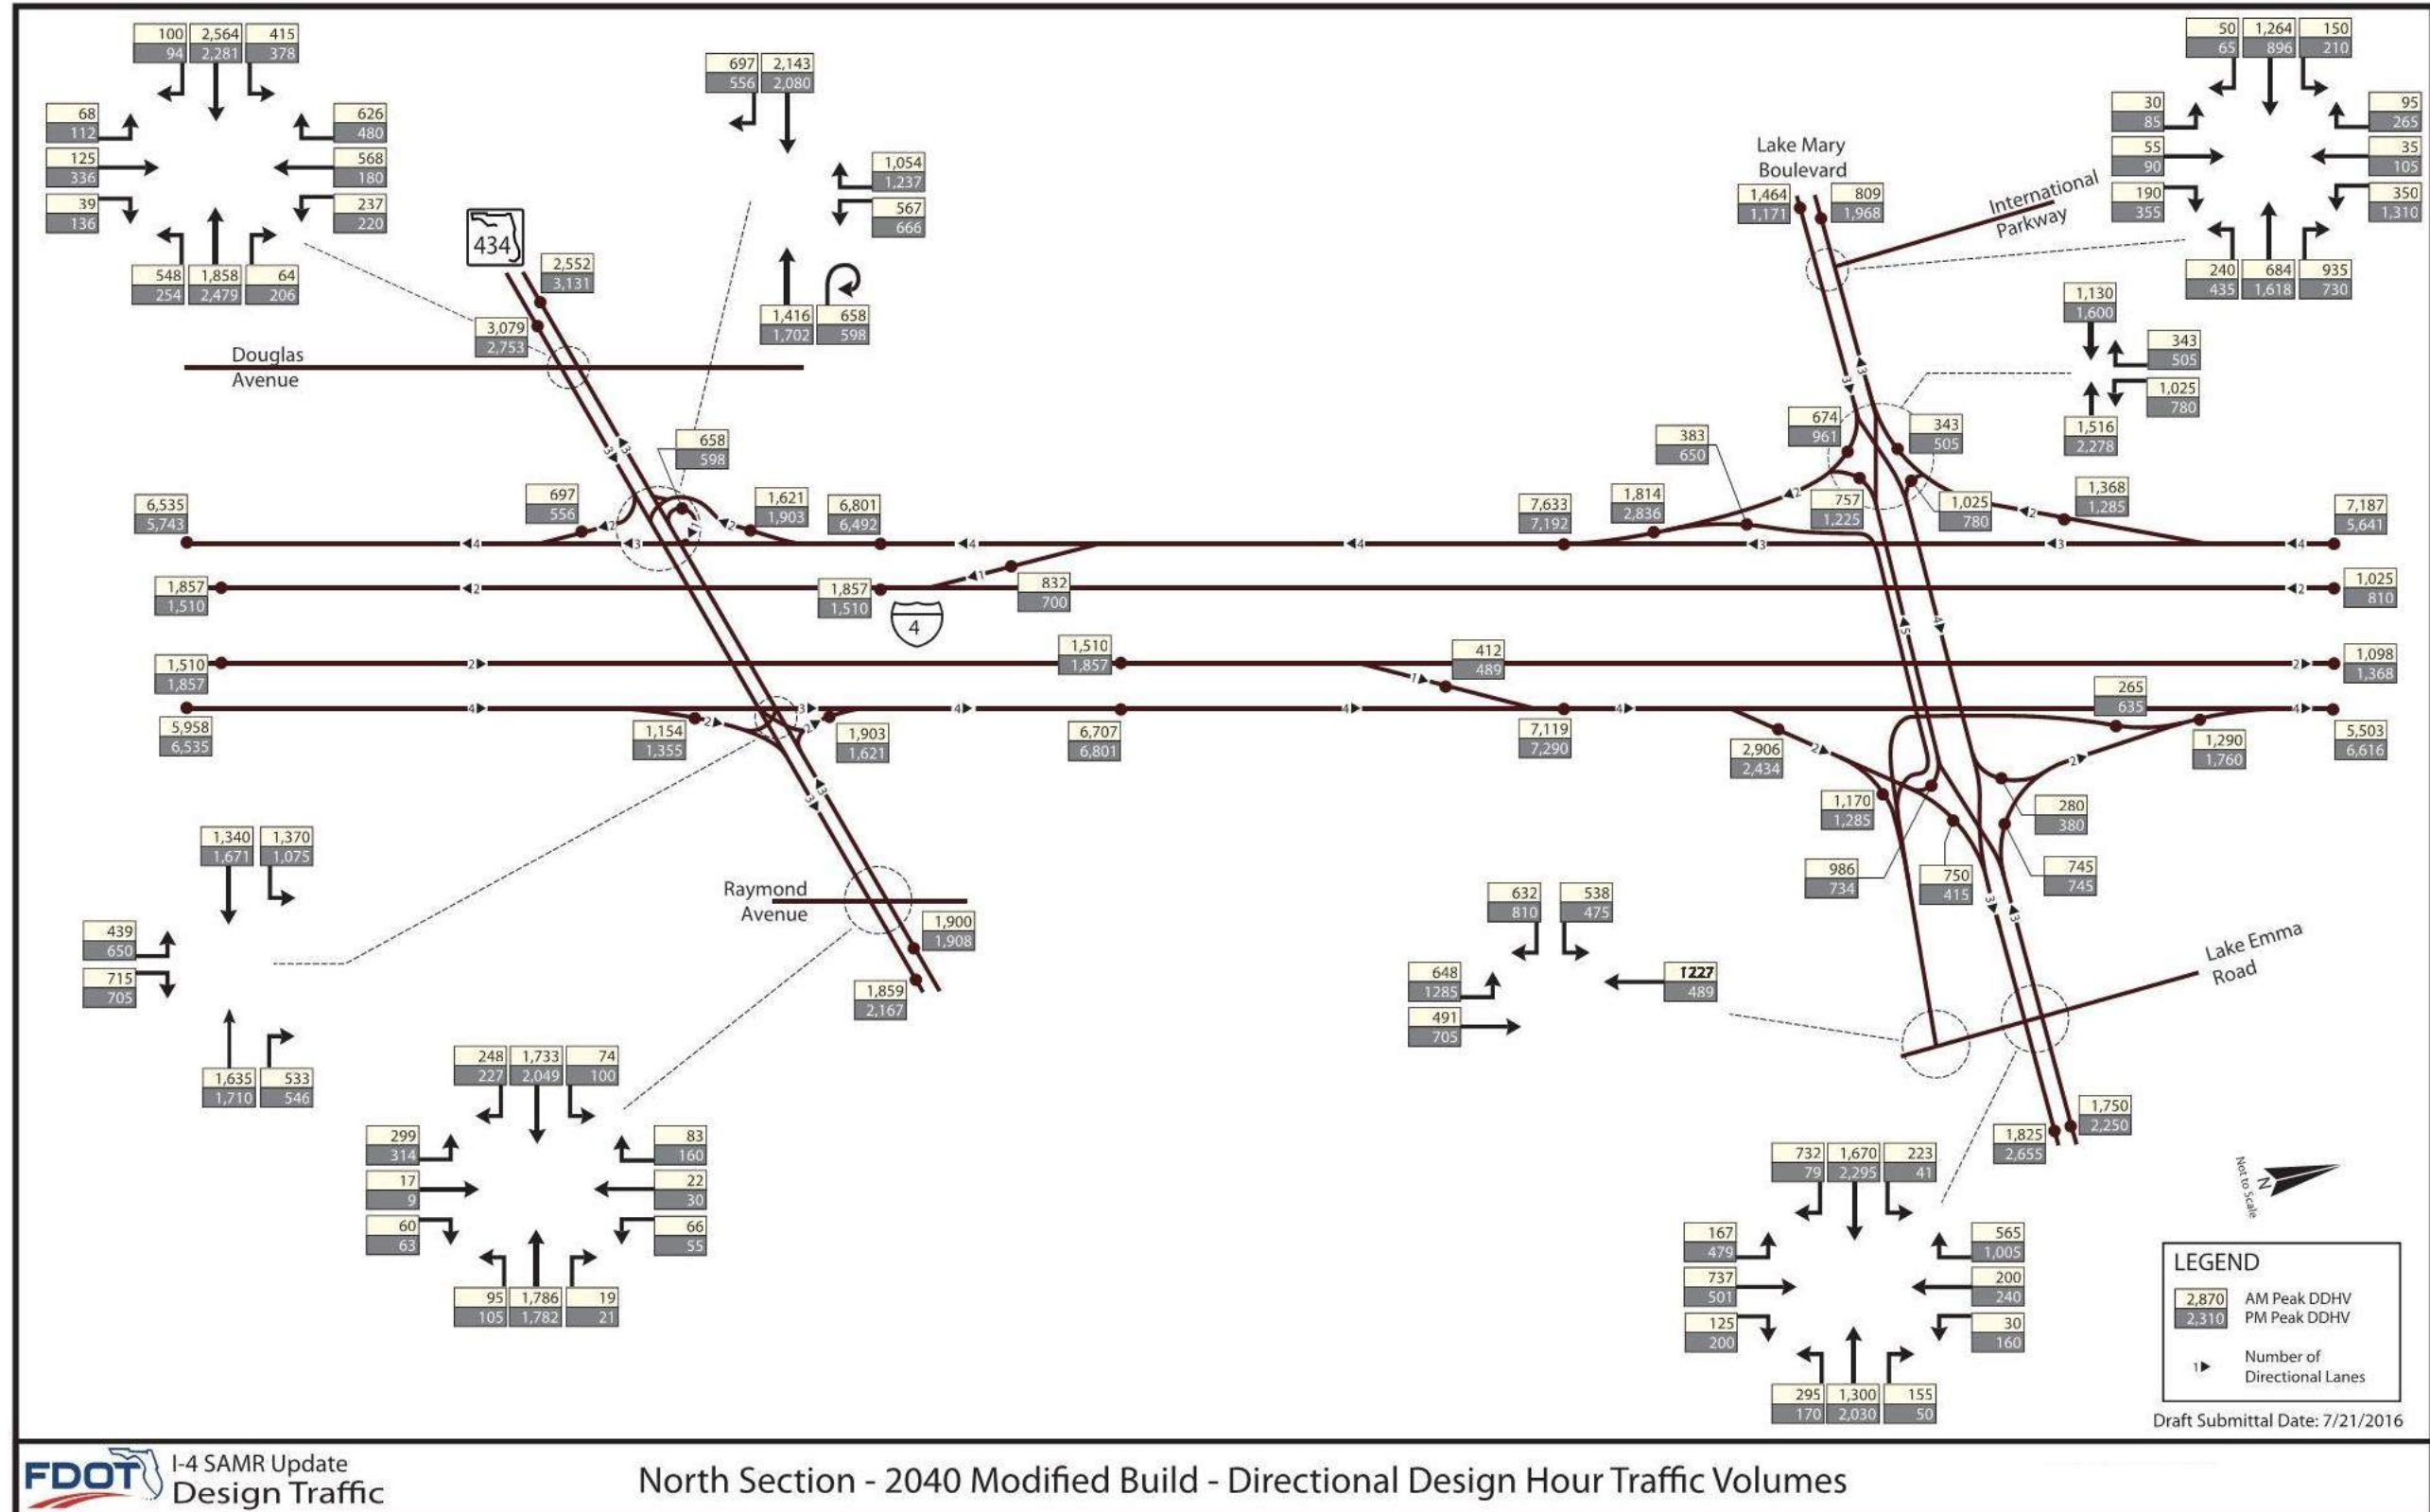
100 94 | 2,564 2,281 | 415 378
68 112
125 336
39 136
626 480
568 180
237 220
548 254 | 1,858 2,479 | 64 206

697 556 | 2,143 2,080
1,054 1,237
567 666
1,416 1,702 | 658 598

434
2,552 3,131
3,079 2,753
Douglas Avenue
658 598
697 556
1,621 1,903
6,801 6,492
6,535 5,743
1,857 1,510
1,857 1,510
832 700
4
1,510 1,857
1,510 1,857
5,958 6,535
1,154 1,355
1,903 1,621
6,707 6,801

Lake Mary Boulevard
1,464 1,171
809 1,968
International Parkway
50 65 | 1,264 896 | 150 210
30 85
55 90
190 355
95 265
35 105
350 1,310
240 435 | 684 1,618 | 935 730

1,130 1,600
343 505
1,025 780
1,516 2,278
674 961
343 505
383 650
757 1,225
1,025 780
1,368 1,285
7,633 7,192
1,814 2,836
7,187 5,641
1,025 810
412 489
1,098 1,368
265 635
7,119 7,290
2,906 2,434
1,290 1,760
5,503 6,616
1,170 1,285
280 380
986 734
750 415
745 745

1,340 1,671 | 1,370 1,075
439 650
715 705
1,635 1,710 | 533 546

Raymond Avenue
1,900 1,908
1,859 2,167

248 227 | 1,733 2,049 | 74 100
299 314
17 9
60 63
83 160
22 30
66 55
95 105 | 1,786 1,782 | 19 21

632 810 | 538 475
648 1285
491 705
1227 489
Lake Emma Road
1,825 2,655
1,750 2,250

732 79 | 1,670 2,295 | 223 41
167 479
737 501
125 200
565 1,005
200 240
30 160
295 170 | 1,300 2,030 | 155 50

N
Not to Scale

LEGEND
2,870 AM Peak DDHV
2,310 PM Peak DDHV
1 Number of Directional Lanes

Draft Submittal Date: 7/21/2016

FDOT I-4 SAMR Update Design Traffic
North Section - 2040 Modified Build - Directional Design Hour Traffic Volumes